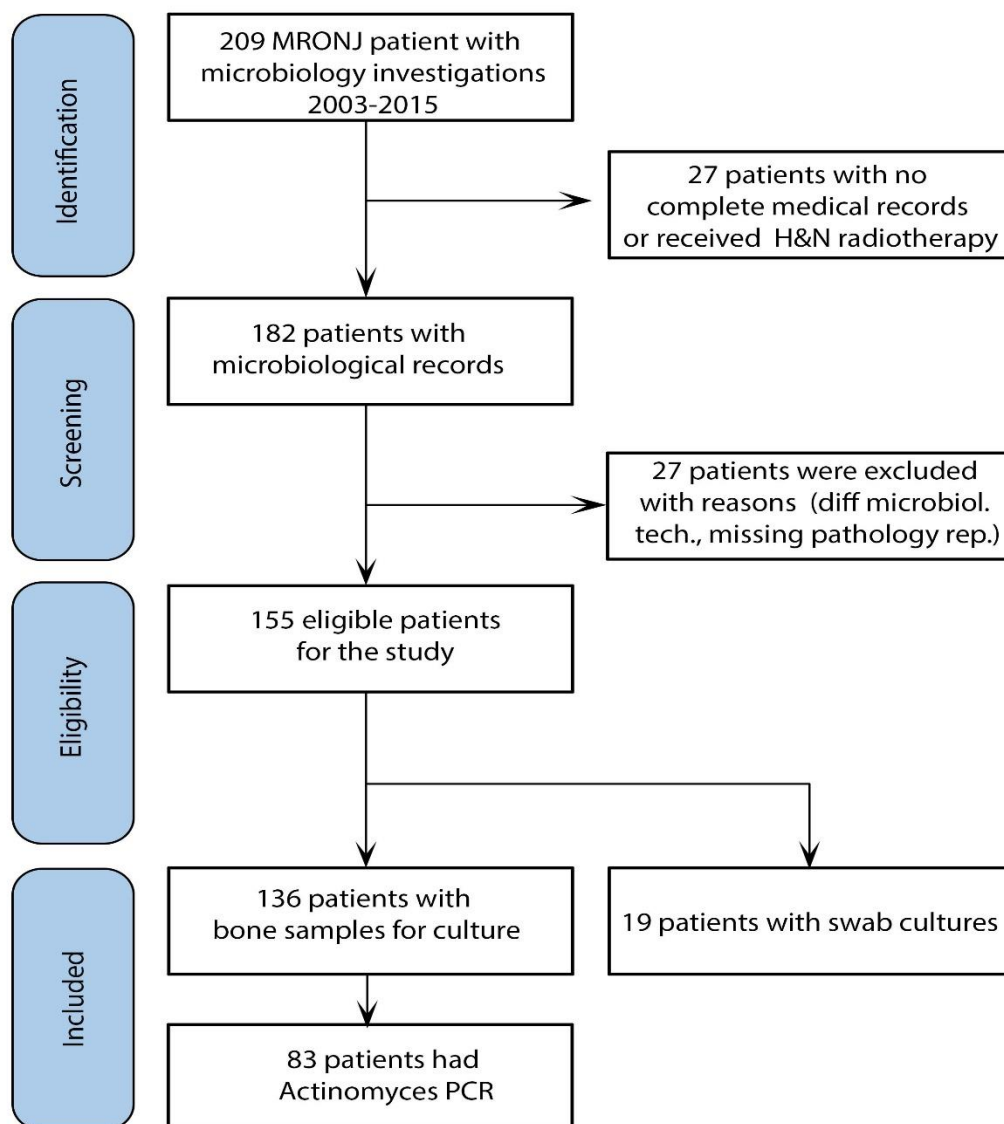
Identification

209 MRONJ patient with microbiology investigations 2003-2015

27 patients with no complete medical records or received H&N radiotherapy

Screening

182 patients with microbiological records

27 patients were excluded with reasons (diff microbiol. tech., missing pathology rep.)

Eligibility

155 eligible patients for the study

Included

136 patients with bone samples for culture

19 patients with swab cultures

83 patients had Actinomyces PCR